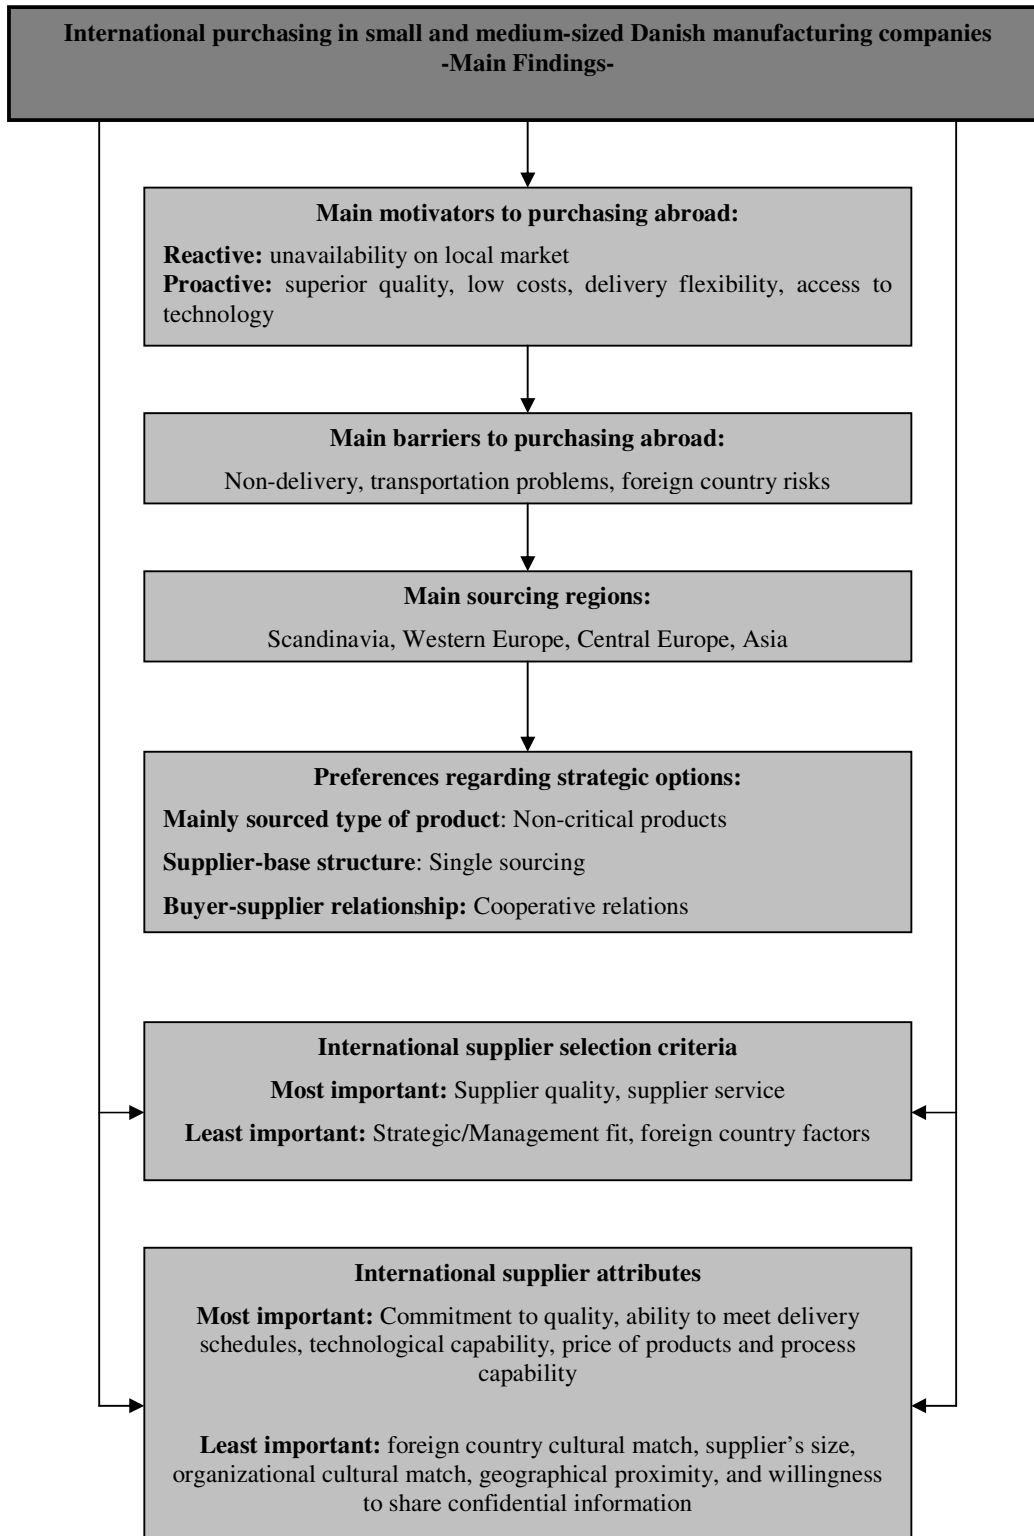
International purchasing in small and medium-sized Danish manufacturing companies
-Main Findings-

Main motivators to purchasing abroad:

Reactive: unavailability on local market
Proactive: superior quality, low costs, delivery flexibility, access to technology

Main barriers to purchasing abroad:

Non-delivery, transportation problems, foreign country risks

Main sourcing regions:

Scandinavia, Western Europe, Central Europe, Asia

Preferences regarding strategic options:

Mainly sourced type of product: Non-critical products

Supplier-base structure: Single sourcing

Buyer-supplier relationship: Cooperative relations

International supplier selection criteria

Most important: Supplier quality, supplier service

Least important: Strategic/Management fit, foreign country factors

International supplier attributes

Most important: Commitment to quality, ability to meet delivery schedules, technological capability, price of products and process capability

Least important: foreign country cultural match, supplier's size, organizational cultural match, geographical proximity, and willingness to share confidential information